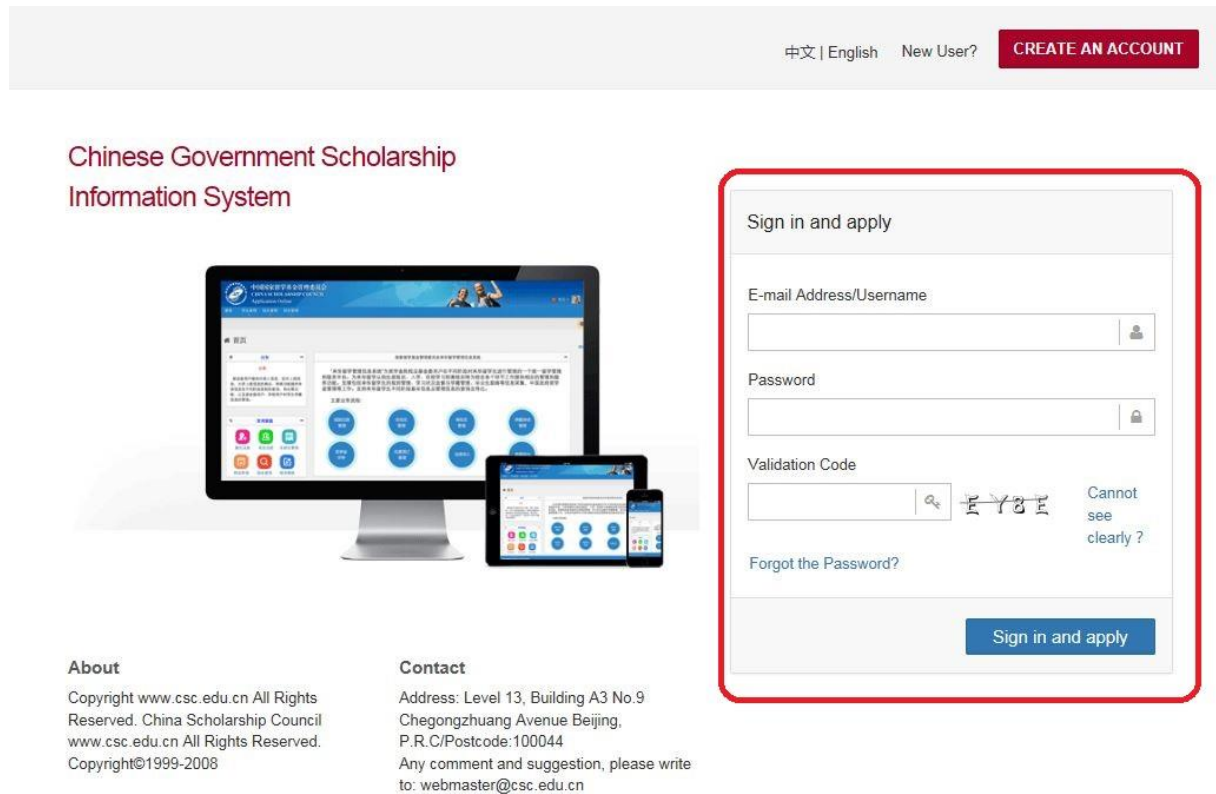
中文 | English New User? CREATE AN ACCOUNT

Chinese Government Scholarship Information System

Sign in and apply

E-mail Address/Username

Password

Validation Code

E Y 8 E

Cannot see clearly ?

Forgot the Password?

Sign in and apply

About

Copyright www.csc.edu.cn All Rights Reserved. China Scholarship Council www.csc.edu.cn All Rights Reserved. Copyright©1999-2008

Contact

Address: Level 13, Building A3 No.9 Chegongzhuang Avenue Beijing, P.R.C/Postcode:100044
Any comment and suggestion, please write to: webmaster@csc.edu.cn